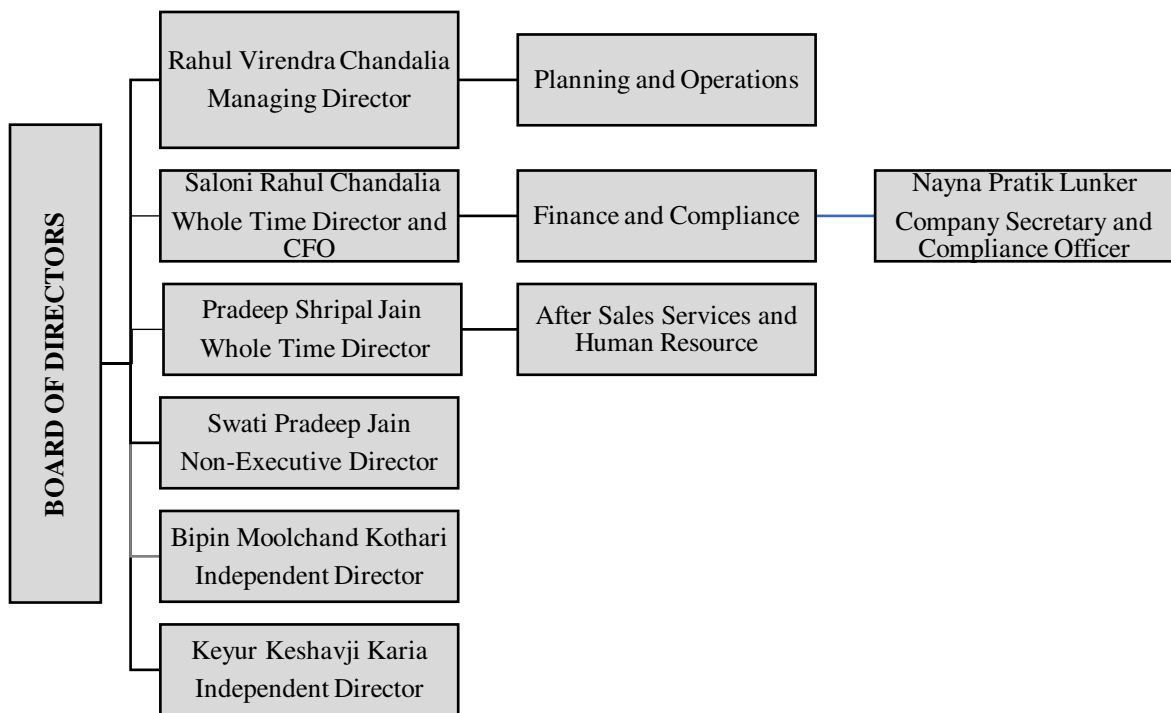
BOARD OF DIRECTORS

Rahul Virendra Chandalia
Managing Director

Planning and Operations

Saloni Rahul Chandalia
Whole Time Director and CFO

Finance and Compliance

Nayna Pratik Lunker
Company Secretary and Compliance Officer

Pradeep Shripal Jain
Whole Time Director

After Sales Services and Human Resource

Swati Pradeep Jain
Non-Executive Director

Bipin Moolchand Kothari
Independent Director

Keyur Keshavji Karia
Independent Director